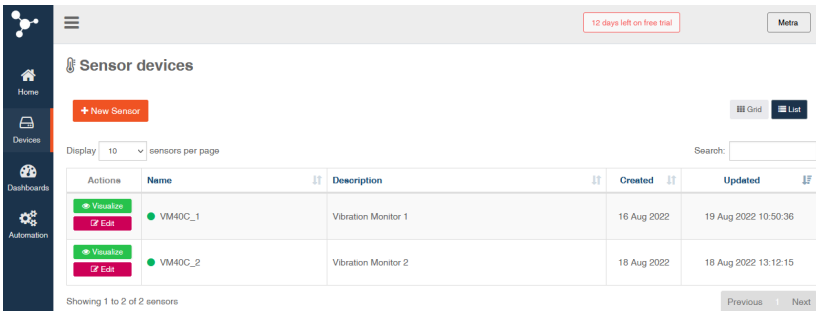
12 days left on free trial

Metra

Home

Devices

Dashboards

Automation

Sensor devices

+ New Sensor

Grid List

Display 10 sensors per page

Search:

| Actions | Name | Description | Created | Updated |
|---|---|---|---|---|
| Visualize Edit | VM40C_1 | Vibration Monitor 1 | 16 Aug 2022 | 19 Aug 2022 10:50:36 |
| Visualize Edit | VM40C_2 | Vibration Monitor 2 | 18 Aug 2022 | 18 Aug 2022 13:12:15 |

Showing 1 to 2 of 2 sensors

Previous 1 Next